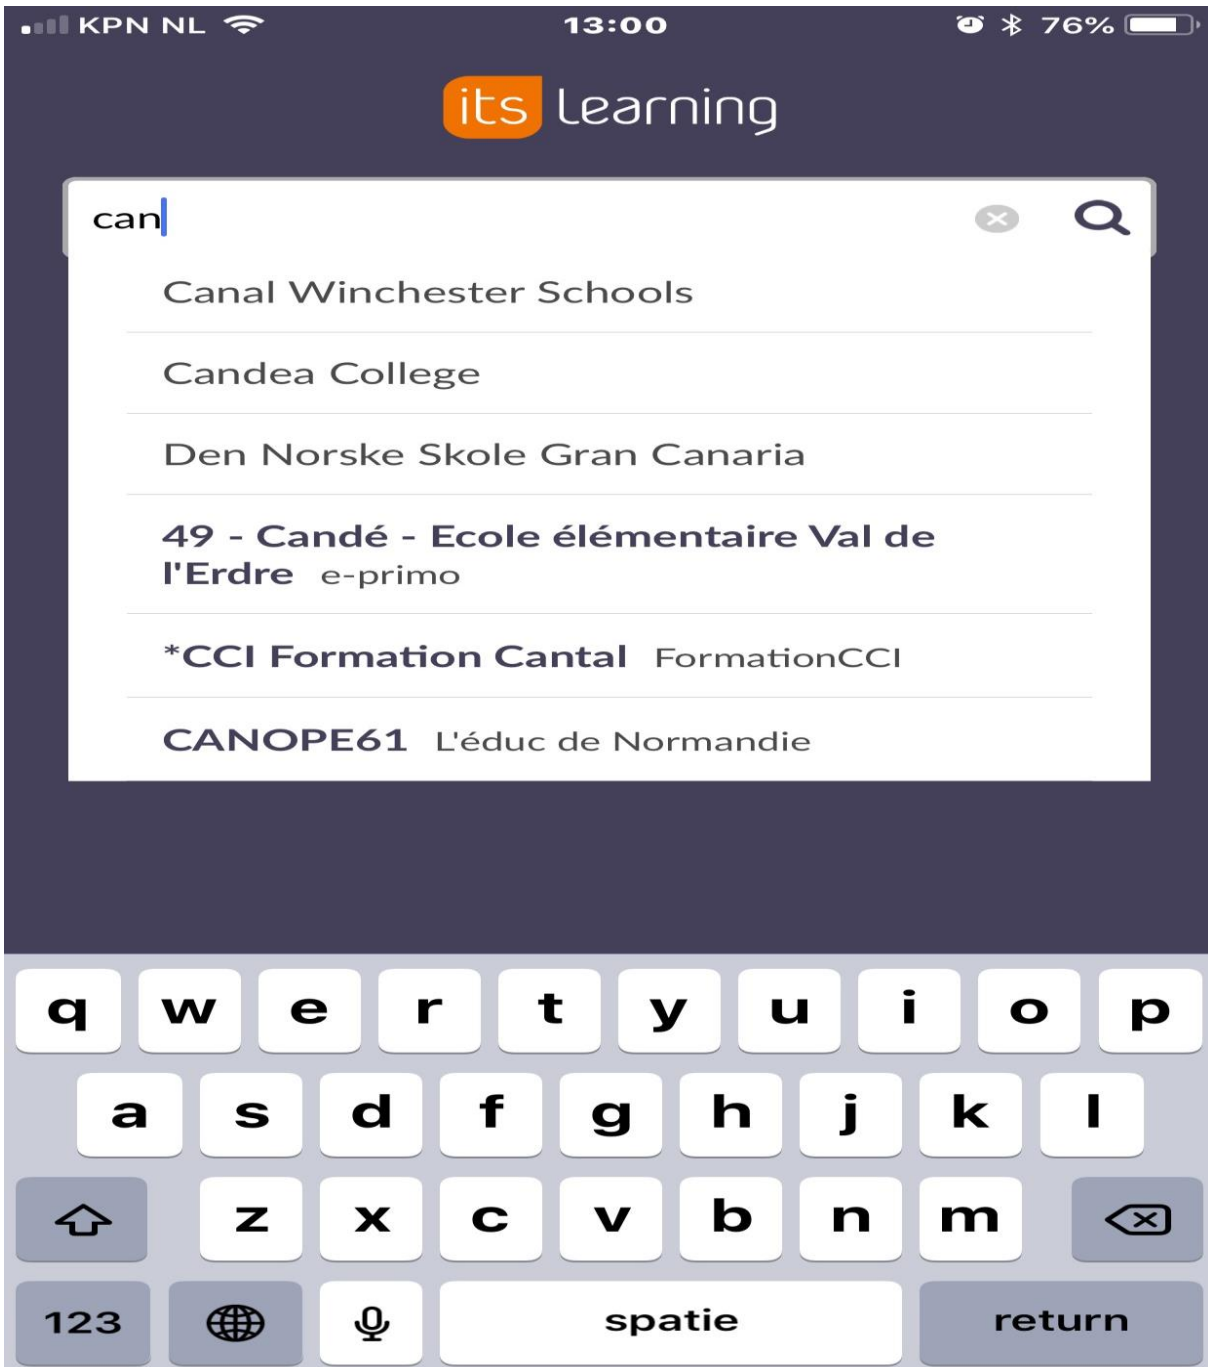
KPN NL 13:00 76%

its learning

can

Canal Winchester Schools

Candea College

Den Norske Skole Gran Canaria

49 - Candé - Ecole élémentaire Val de l'Erdre e-primo

*CCI Formation Cantal FormationCCI

CANOPE61 L'éduc de Normandie

q w e r t y u i o p
a s d f g h j k l
z x c v b n m
123 spatie return